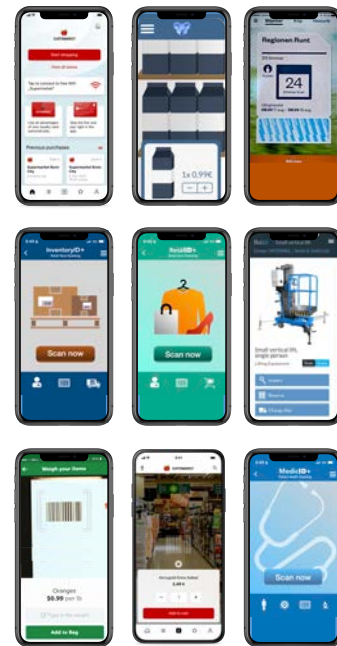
Start shopping

Previous purchases

Supermarket

1x 0,99€

Regionen Runt

24

InventoryID+

Scan now

RetailID+

Scan now

Small vertical lift, single person

Weigh your items

Oranges
$0.99 per lb

Add to Bag

Add to cart

MedicID+

Scan now